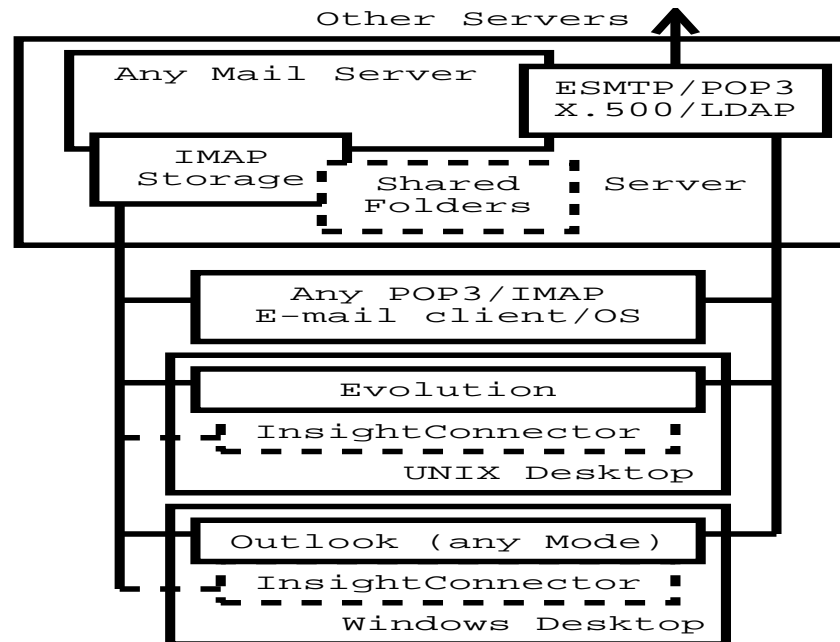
Other Servers

Any Mail Server

ESMTP/POP3
X.500/LDAP

IMAP
Storage

Shared
Folders

Server

Any POP3/IMAP
E-mail client/OS

Evolution

InsightConnector

UNIX Desktop

Outlook (any Mode)

InsightConnector

Windows Desktop